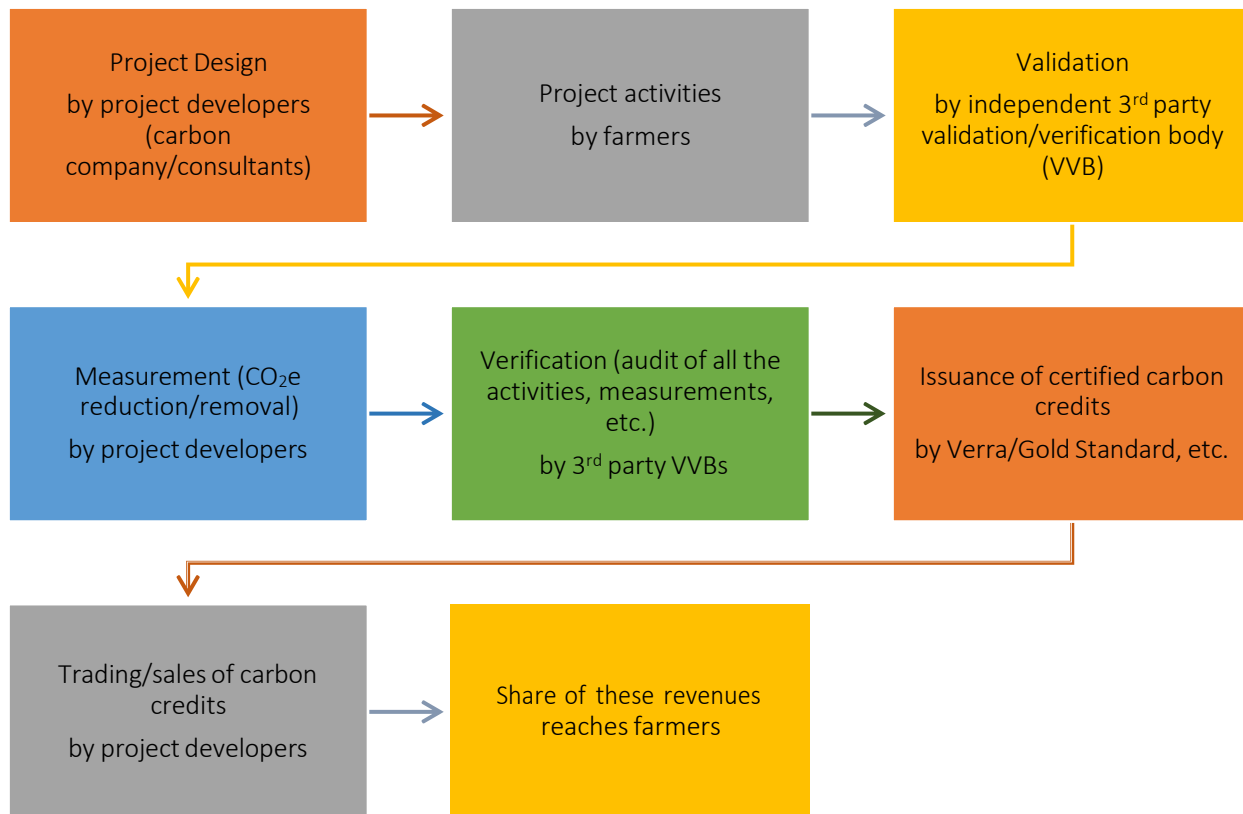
Project Design

by project developers (carbon company/consultants)

Project activities

by farmers

Validation

by independent 3$^{rd}$ party validation/verification body (VVB)

Measurement ($CO_2$e reduction/removal)

by project developers

Verification (audit of all the activities, measurements, etc.)

by 3$^{rd}$ party VVBs

Issuance of certified carbon credits

by Verra/Gold Standard, etc.

Trading/sales of carbon credits

by project developers

Share of these revenues reaches farmers